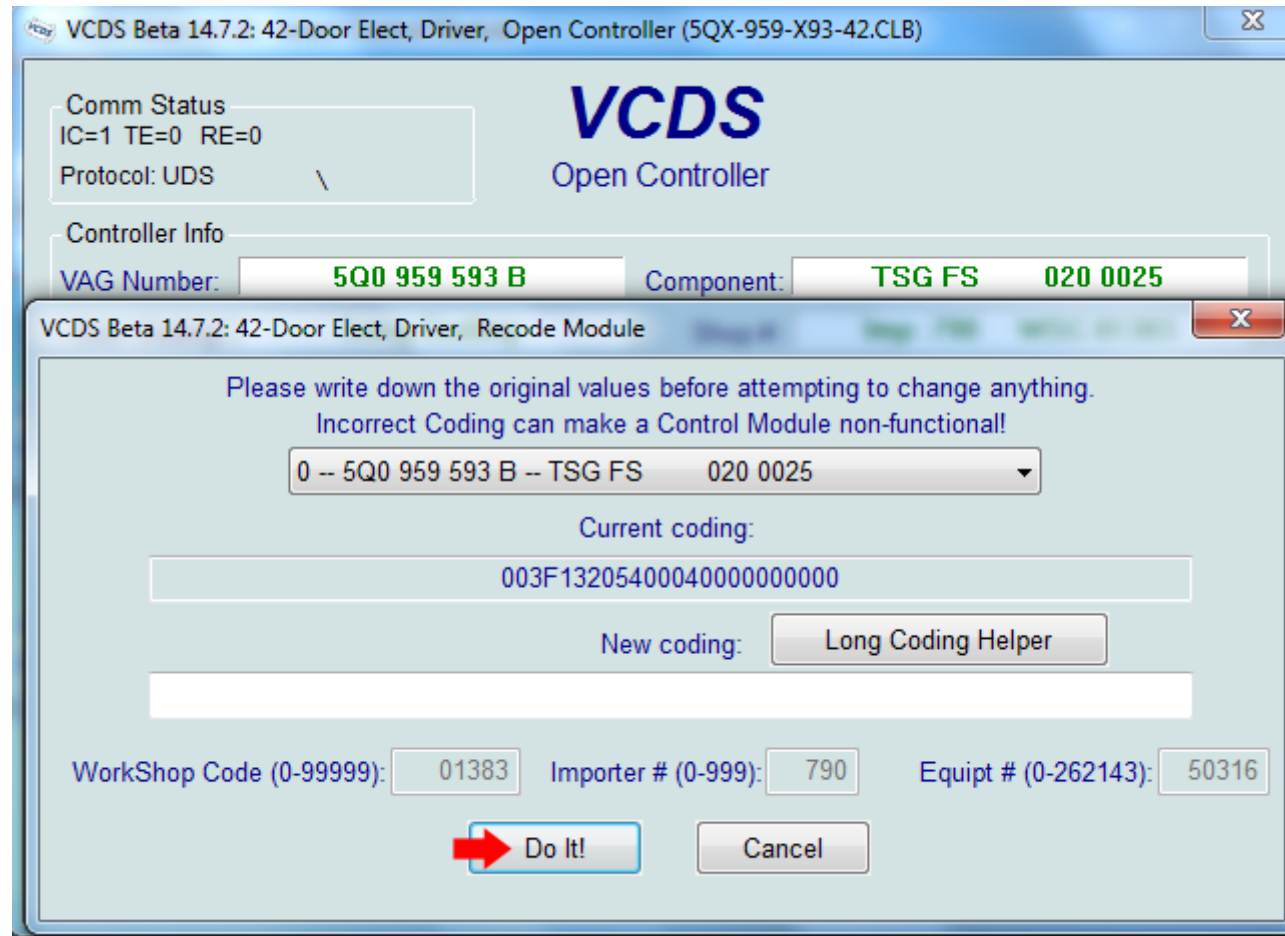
VCDS Beta 14.7.2: 42-Door Elect, Driver, Open Controller (5QX-959-X93-42.CLB)

Comm Status
IC=1 TE=0 RE=0
Protocol: UDS \

VCDS
Open Controller

Controller Info
VAG Number: 5Q0 959 593 B
Component: TSG FS 020 0025

VCDS Beta 14.7.2: 42-Door Elect, Driver, Recode Module

Please write down the original values before attempting to change anything.
Incorrect Coding can make a Control Module non-functional!

0 -- 5Q0 959 593 B -- TSG FS 020 0025

Current coding:
003F1320540004000000000

New coding:
Long Coding Helper

WorkShop Code (0-99999): 01383
Importer # (0-999): 790
Equipt # (0-262143): 50316

Do It!
Cancel